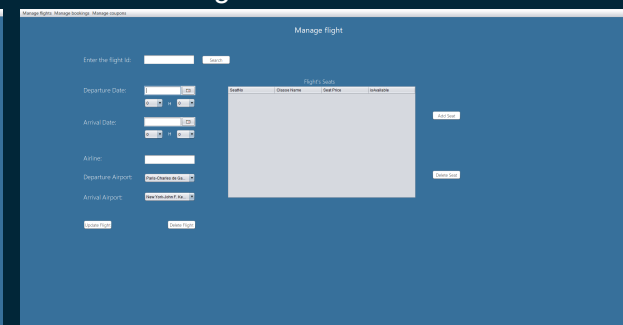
Manage flights Manage bookings Manage coupons

Manage flight

Enter the flight id:

Search

Departure Date:

0 : 0

Arrival Date:

0 : 0

Airline:

Departure Airport: Paris-Charles de Ga...

Arrival Airport: New York-John F. Ke...

Update Flight

Delete Flight

Flight's Seats

| SeatNo | Classe Name | Seat Price | isAvailable |
|---|---|---|---|

Add Seat

Delete Seat